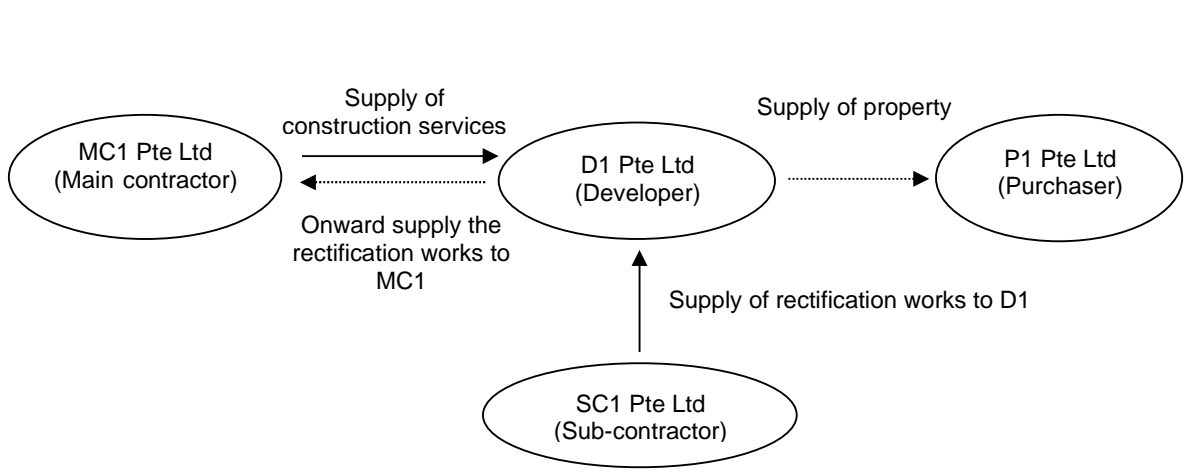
Supply of construction services

Supply of property

MC1 Pte Ltd
(Main contractor)

D1 Pte Ltd
(Developer)

P1 Pte Ltd
(Purchaser)

Onward supply the rectification works to MC1

Supply of rectification works to D1

SC1 Pte Ltd
(Sub-contractor)